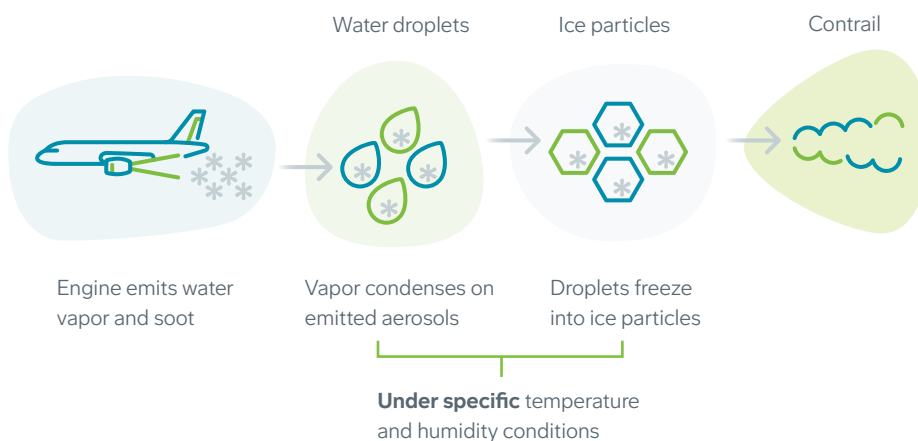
Water droplets

Ice particles

Contrail

Engine emits water vapor and soot

Vapor condenses on emitted aerosols

Droplets freeze into ice particles

**Under specific** temperature and humidity conditions